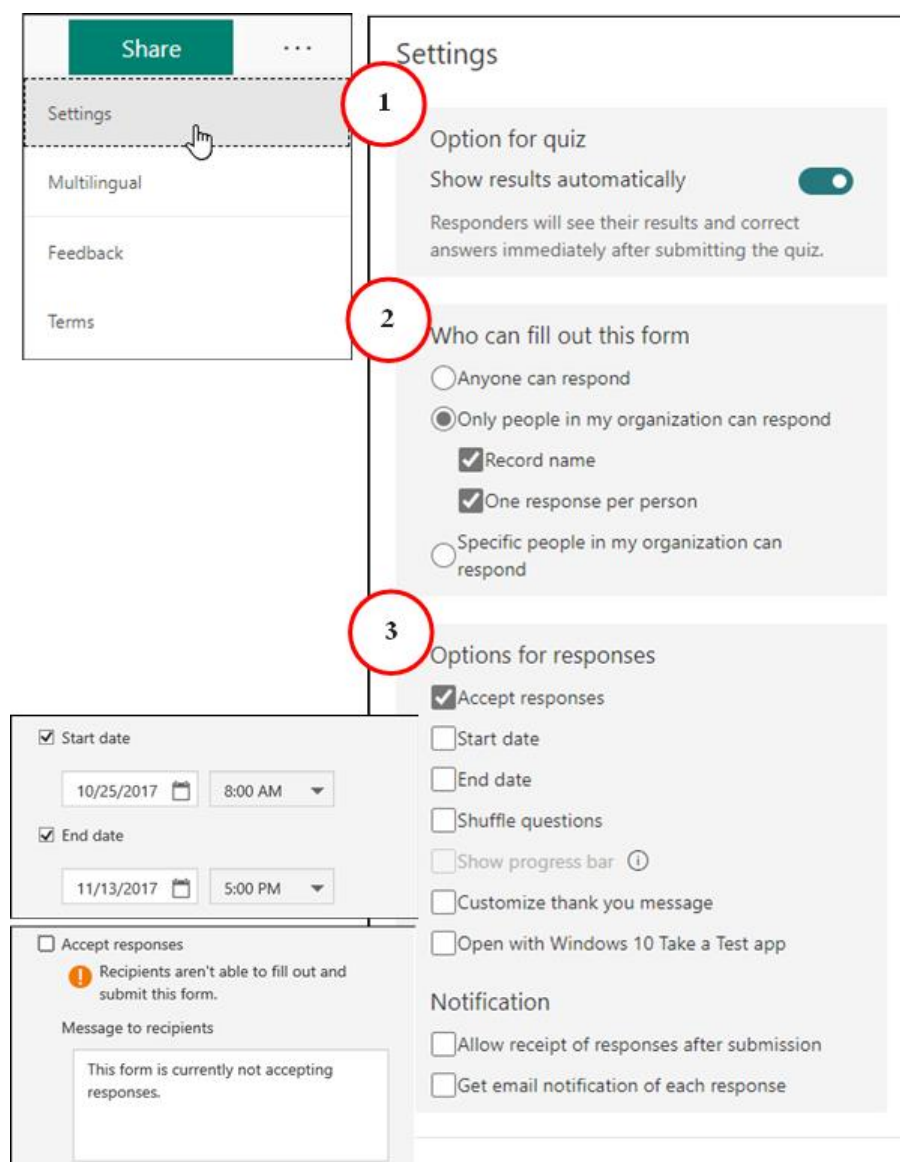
Share ...

Settings

Multilingual

Feedback

Terms

1

Settings

Option for quiz

Show results automatically

Responders will see their results and correct answers immediately after submitting the quiz.

2

Who can fill out this form

Anyone can respond

Only people in my organization can respond

Record name

One response per person

Specific people in my organization can respond

3

Options for responses

Accept responses

Start date

End date

Shuffle questions

Show progress bar

Customize thank you message

Open with Windows 10 Take a Test app

Notification

Allow receipt of responses after submission

Get email notification of each response

Start date

10/25/2017 8:00 AM

End date

11/13/2017 5:00 PM

Accept responses

Recipients aren't able to fill out and submit this form.

Message to recipients

This form is currently not accepting responses.